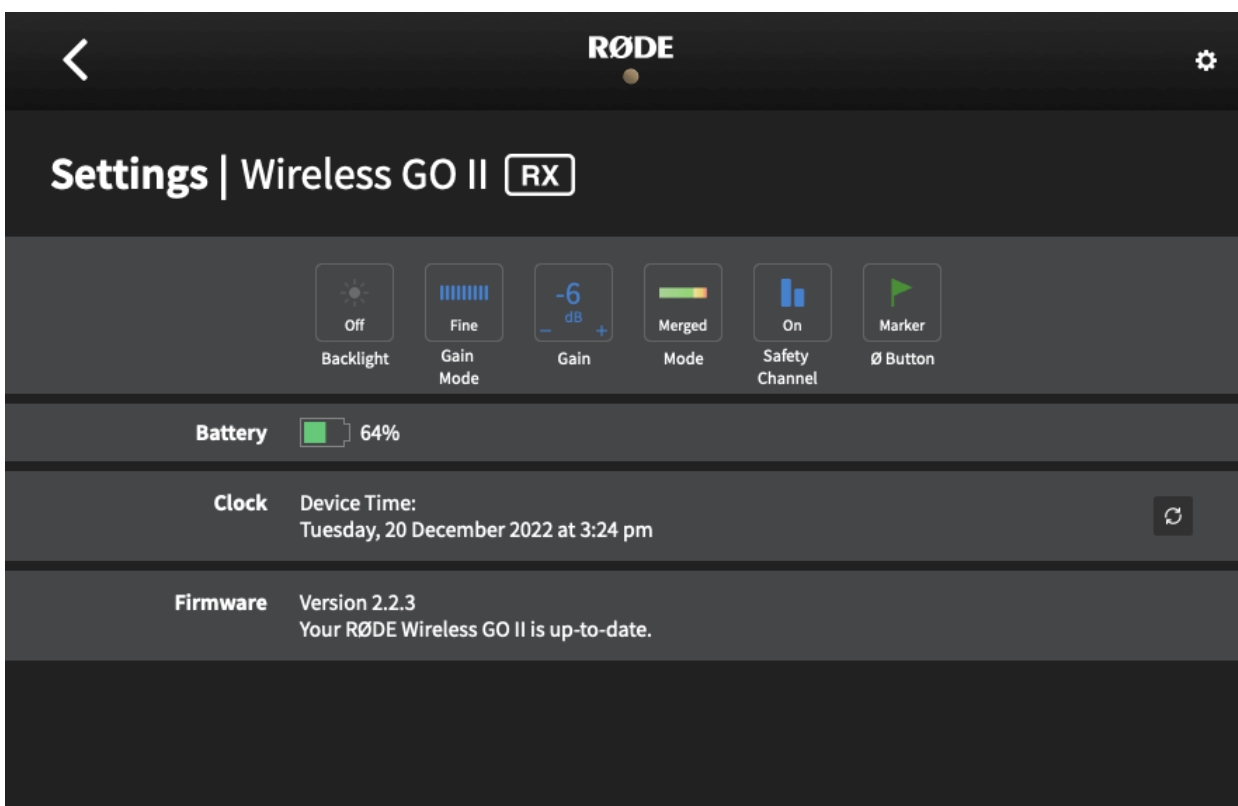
RØDE

Settings | Wireless GO II RX

Off
Backlight

Fine
Gain Mode

-6
dB
−
+
Gain

Merged
Mode

On
Safety Channel

Marker
Ø Button

Battery 64%

Clock Device Time:
Tuesday, 20 December 2022 at 3:24 pm

Firmware Version 2.2.3
Your RØDE Wireless GO II is up-to-date.